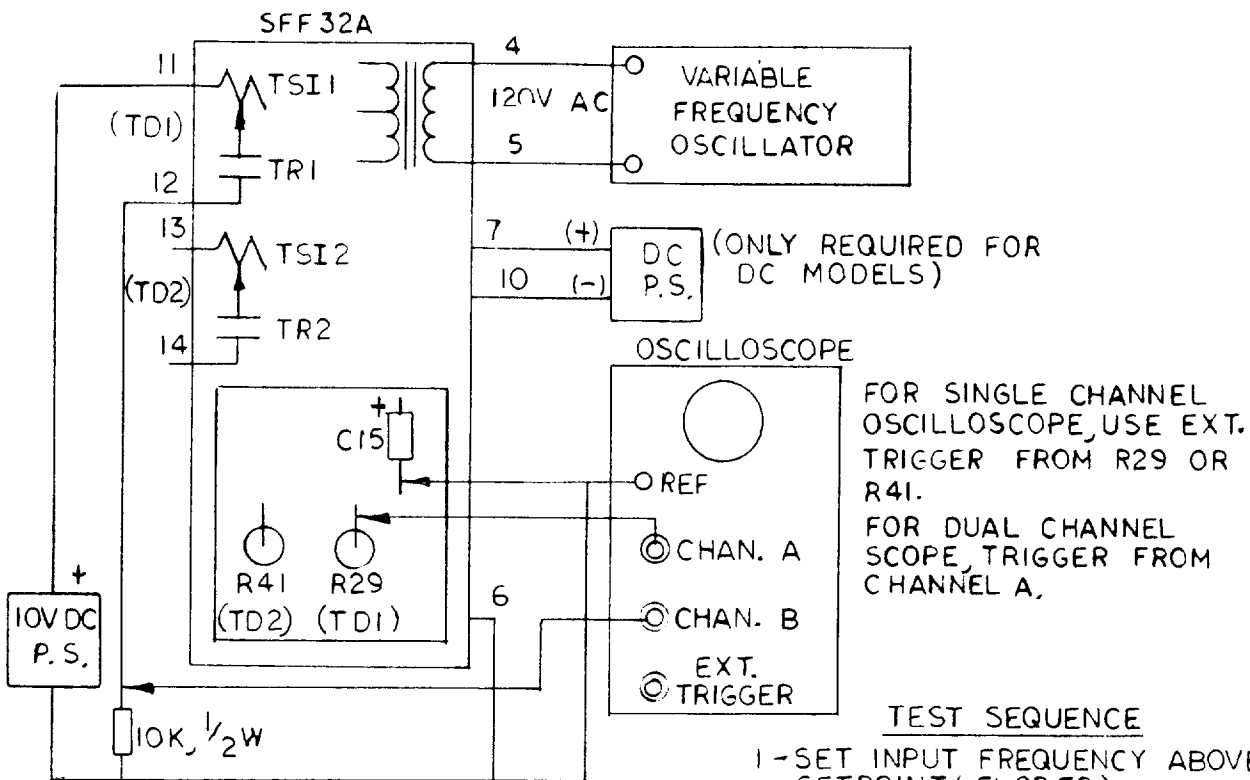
SFF 32A

11

TSI1

(TD1)

TR1

12

13

TSI2

(TD2)

TR2

14

4

120V AC

5

VARIABLE FREQUENCY OSCILLATOR

7

(+)

10

(-)

DC P.S.

(ONLY REQUIRED FOR DC MODELS)

OSCILLOSCOPE

+

C15

REF

CHAN. A

CHAN. B

EXT. TRIGGER

R41 (TD2)

R29 (TD1)

6

+

10V DC P.S.

10K, $\frac{1}{2}$W

FOR SINGLE CHANNEL OSCILLOSCOPE, USE EXT. TRIGGER FROM R29 OR R41.

FOR DUAL CHANNEL SCOPE, TRIGGER FROM CHANNEL A.

TEST SEQUENCE

1-SET INPUT FREQUENCY ABOVE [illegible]